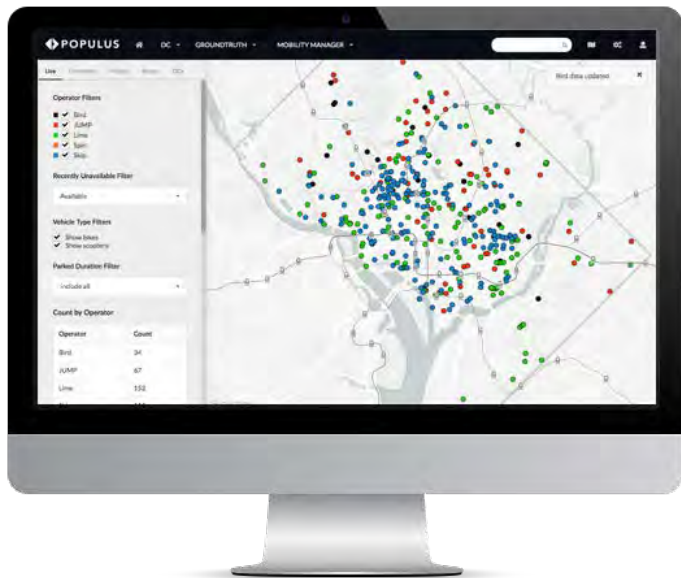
POPULUS DC GROUNDTRUTH MOBILITY MANAGER

Live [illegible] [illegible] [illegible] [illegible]

Bird data updated ×

Operator Filters
Bird
JUMP
Lime
Spin
Skip

Recently Unavailable Filter
Available

Vehicle Type Filters
Show bikes
Show scooters

Parked Duration Filter
Include all

Count by Operator

| Operator | Count |
|---|---|
| Bird | 34 |
| JUMP | 67 |
| Lime | 152 |
| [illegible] | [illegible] |